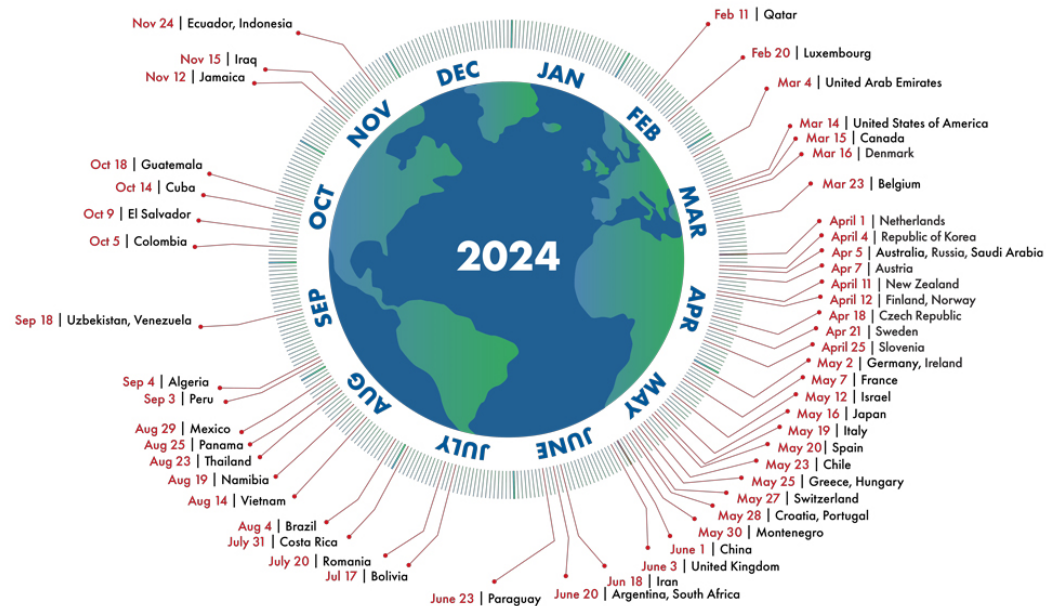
Nov 24 | Ecuador, Indonesia
Nov 15 | Iraq
Nov 12 | Jamaica
Oct 18 | Guatemala
Oct 14 | Cuba
Oct 9 | El Salvador
Oct 5 | Colombia
Sep 18 | Uzbekistan, Venezuela
Sep 4 | Algeria
Sep 3 | Peru
Aug 29 | Mexico
Aug 25 | Panama
Aug 23 | Thailand
Aug 19 | Namibia
Aug 14 | Vietnam
Aug 4 | Brazil
July 31 | Costa Rica
July 20 | Romania
Jul 17 | Bolivia
June 23 | Paraguay
June 20 | Argentina, South Africa
Jun 18 | Iran
June 3 | United Kingdom
June 1 | China
May 30 | Montenegro
May 28 | Croatia, Portugal
May 27 | Switzerland
May 25 | Greece, Hungary
May 23 | Chile
May 20 | Spain
May 19 | Italy
May 16 | Japan
May 12 | Israel
May 7 | France
May 2 | Germany, Ireland
April 25 | Slovenia
Apr 21 | Sweden
Apr 18 | Czech Republic
April 12 | Finland, Norway
April 11 | New Zealand
Apr 7 | Austria
Apr 5 | Australia, Russia, Saudi Arabia
April 4 | Republic of Korea
April 1 | Netherlands
Mar 23 | Belgium
Mar 16 | Denmark
Mar 15 | Canada
Mar 14 | United States of America
Mar 4 | United Arab Emirates
Feb 20 | Luxembourg
Feb 11 | Qatar

DEC JAN FEB MAR APR MAY JUNE JULY AUG SEP OCT NOV

2024